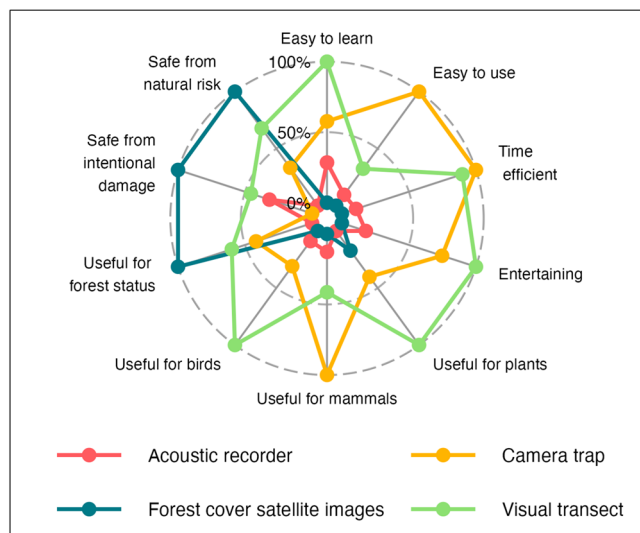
Easy to learn
100%
50%
0%
Easy to use
Time efficient
Entertaining
Useful for plants
Useful for mammals
Useful for birds
Useful for forest status
Safe from intentional damage
Safe from natural risk

Acoustic recorder
Camera trap
Forest cover satellite images
Visual transect